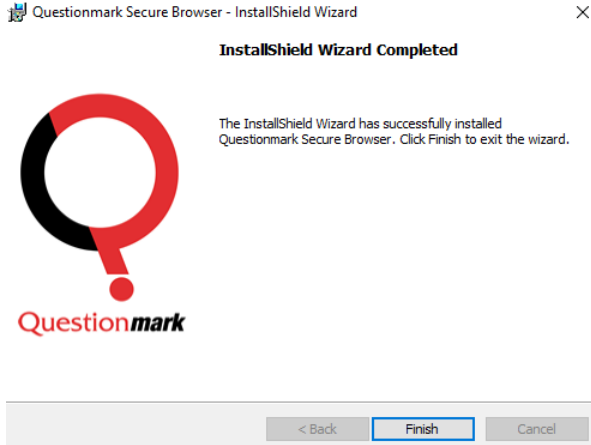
Questionmark Secure Browser - InstallShield Wizard

×

InstallShield Wizard Completed

The InstallShield Wizard has successfully installed Questionmark Secure Browser. Click Finish to exit the wizard.

Questionmark

< Back

Finish

Cancel